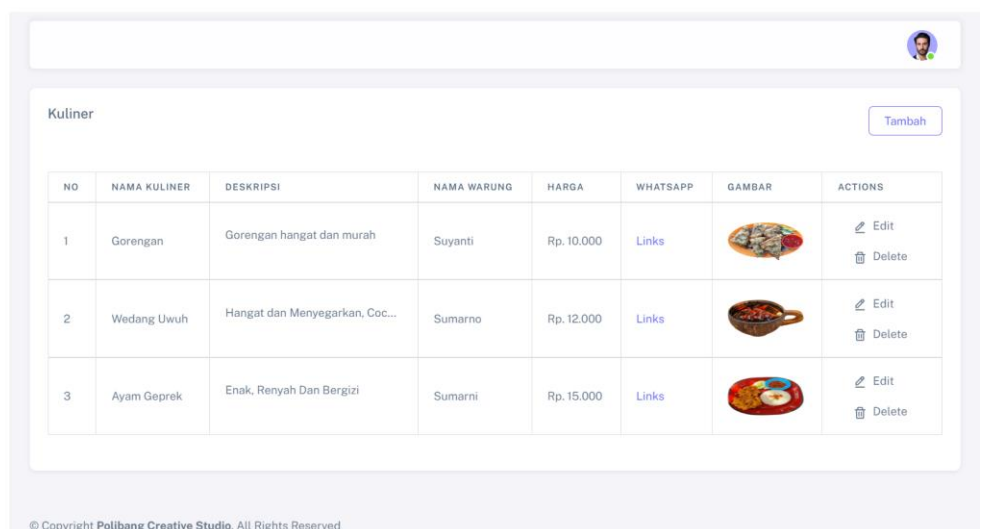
Kuliner

Tambah

| NO | NAMA KULINER | DESKRIPSI | NAMA WARUNG | HARGA | WHATSAPP | GAMBAR | ACTIONS |
|---|---|---|---|---|---|---|---|
| 1 | Gorengan | Gorengan hangat dan murah | Suyanti | Rp. 10.000 | Links | | Edit Delete |
| 2 | Wedang Uwuh | Hangat dan Menyegarkan, Coc... | Sumarno | Rp. 12.000 | Links | | Edit Delete |
| 3 | Ayam Geprek | Enak, Renyah Dan Bergizi | Sumarni | Rp. 15.000 | Links | | Edit Delete |

© Copyright Polibang Creative Studio. All Rights Reserved